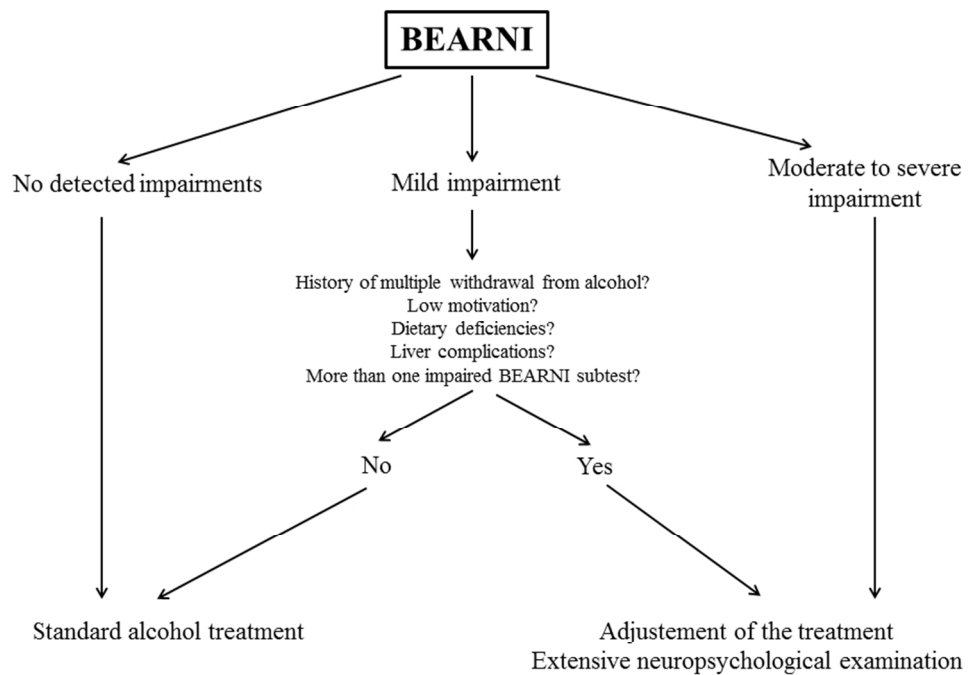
BEARNI

No detected impairments

Mild impairment

Moderate to severe impairment

History of multiple withdrawal from alcohol?
Low motivation?
Dietary deficiencies?
Liver complications?
More than one impaired BEARNI subtest?

No

Yes

Standard alcohol treatment

Adjustement of the treatment
Extensive neuropsychological examination